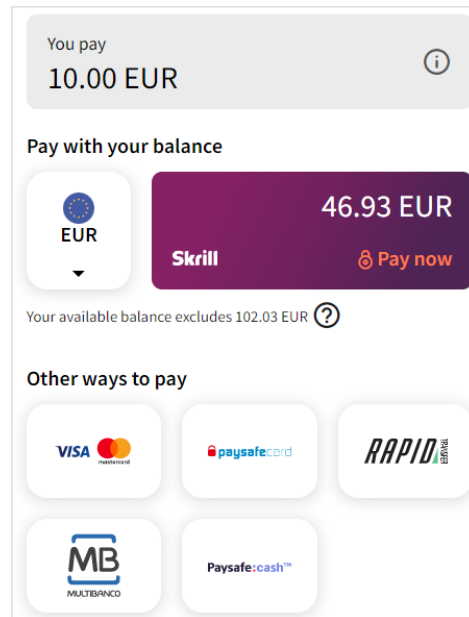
You pay
10.00 EUR

Pay with your balance

EUR

46.93 EUR

Skrill

Pay now

Your available balance excludes 102.03 EUR

Other ways to pay

VISA mastercard

paysafecard

RAPID TRANSFER

MB MULTIBANCO

Paysafe:cash™